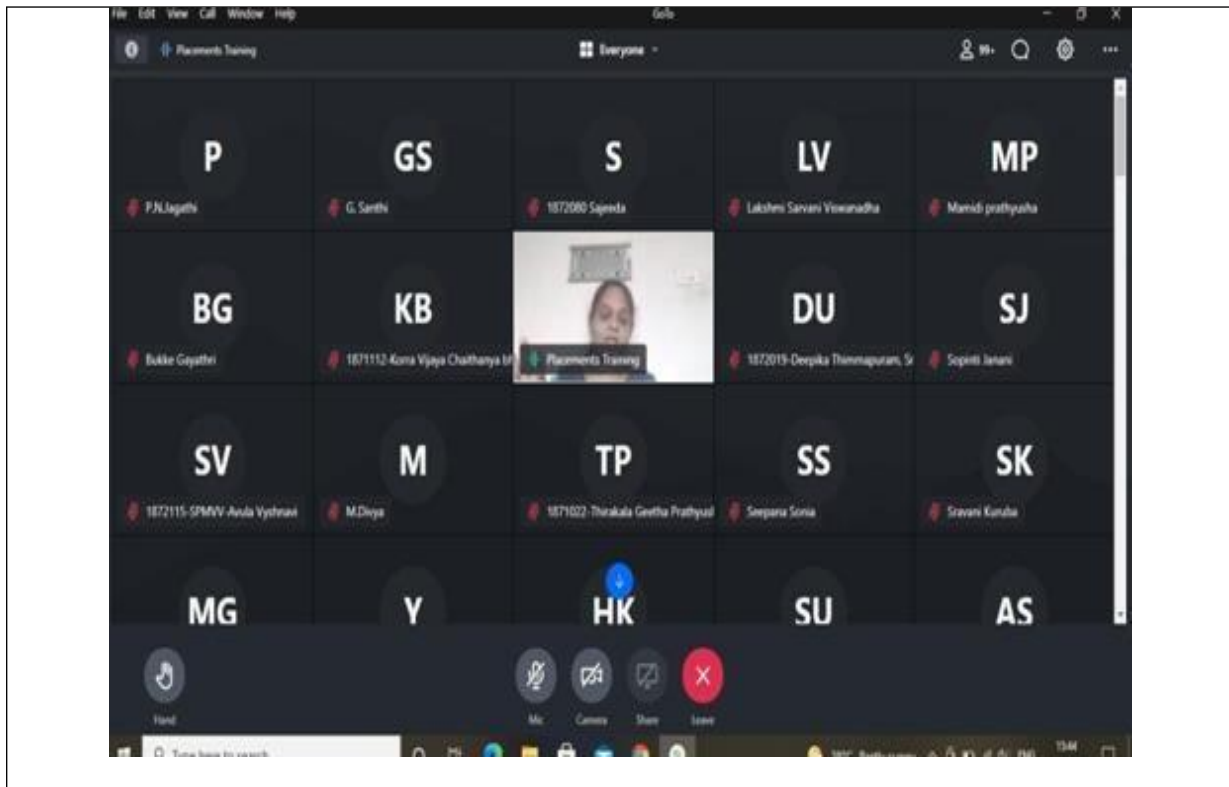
File Edit View Call Window Help

GoTo

Placements Training

Everyone

99+

P

P.N.Jagathi

GS

G. Santhi

S

1872080 Sajeeda

LV

Lakshmi Sarvani Viswanadha

MP

Mamidi prathyusha

BG

Bukke Gayathri

KB

1871112-Korra Vijaya Chaithanya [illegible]

Placements Training

DU

1872019-Deepika Thimmapuram, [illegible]

SJ

Sopinti Janani

SV

1872115-SPMVV-Avula Vyshnavi

M

M.Divya

TP

1871022-Thirakala Geetha Prathyus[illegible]

SS

Seepana Sonia

SK

Sravani Kuruba

MG

Y

HK

SU

AS

Hand

Mic

Camera

Share

Leave

Type here to search

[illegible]

13:44